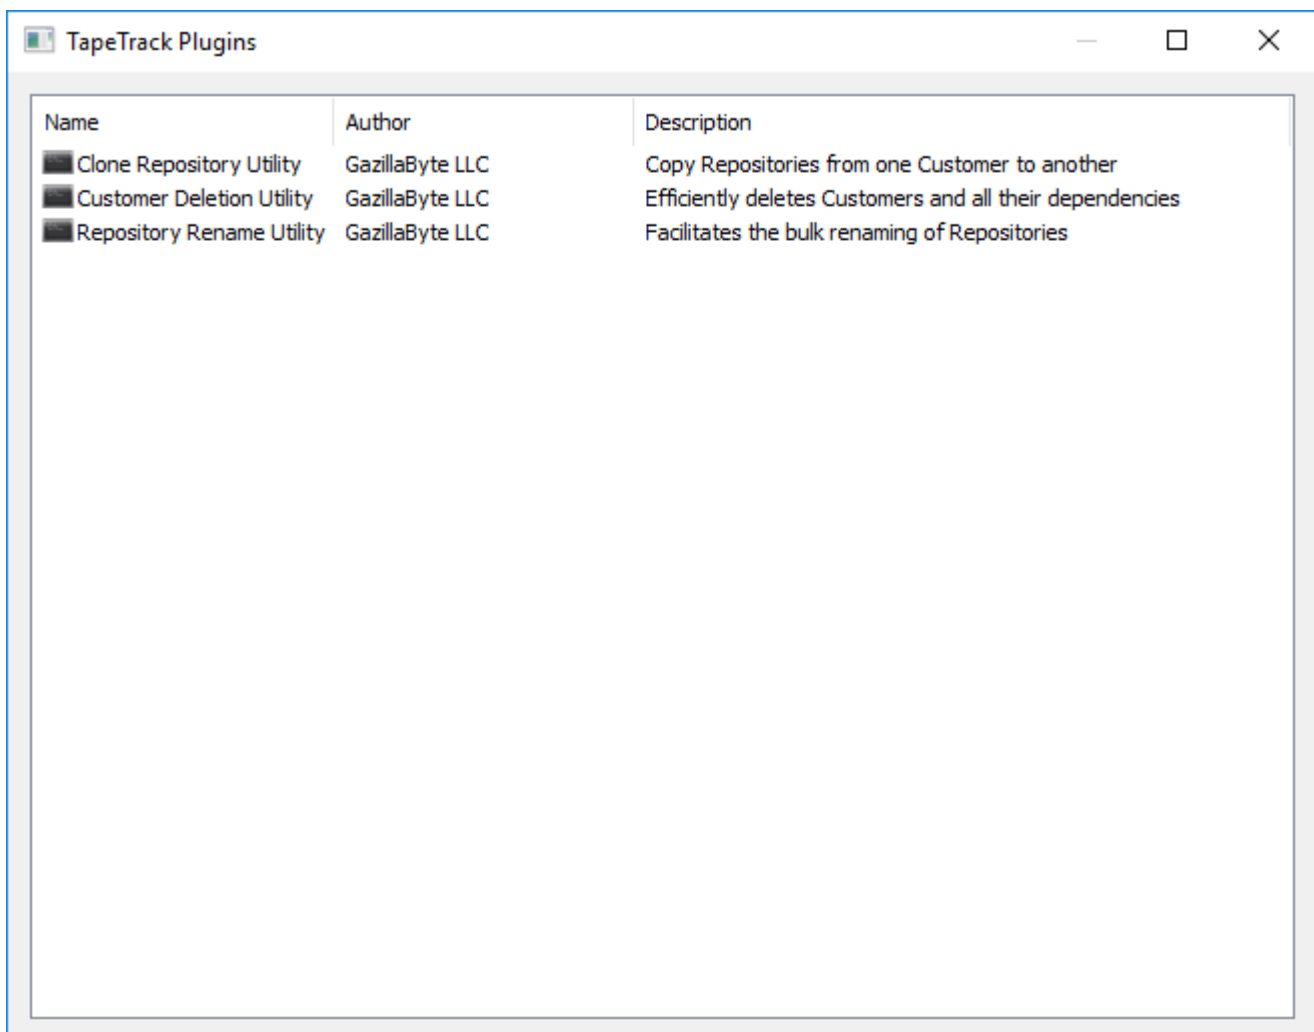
TapeTrack Plugins

| Name | Author | Description |
|---|---|---|
| Clone Repository Utility | GazillaByte LLC | Copy Repositories from one Customer to another |
| Customer Deletion Utility | GazillaByte LLC | Efficiently deletes Customers and all their dependencies |
| Repository Rename Utility | GazillaByte LLC | Facilitates the bulk renaming of Repositories |